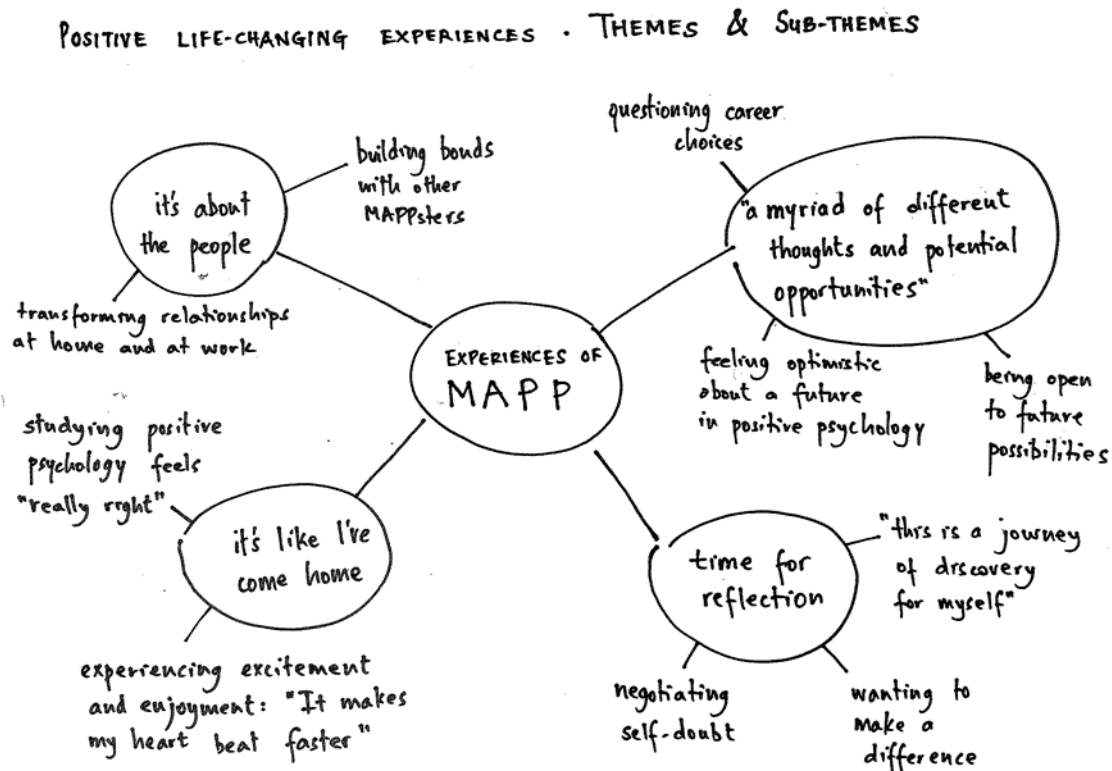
POSITIVE LIFE-CHANGING EXPERIENCES . THEMES & SUB-THEMES

EXPERIENCES OF MAPP

it's about the people

building bonds with other MAPPsters

transforming relationships at home and at work

"a myriad of different thoughts and potential opportunities"

questioning career choices

feeling optimistic about a future in positive psychology

being open to future possibilities

it's like I've come home

studying positive psychology feels "really right"

experiencing excitement and enjoyment: "It makes my heart beat faster"

time for reflection

"this is a journey of discovery for myself"

negotiating self-doubt

wanting to make a difference